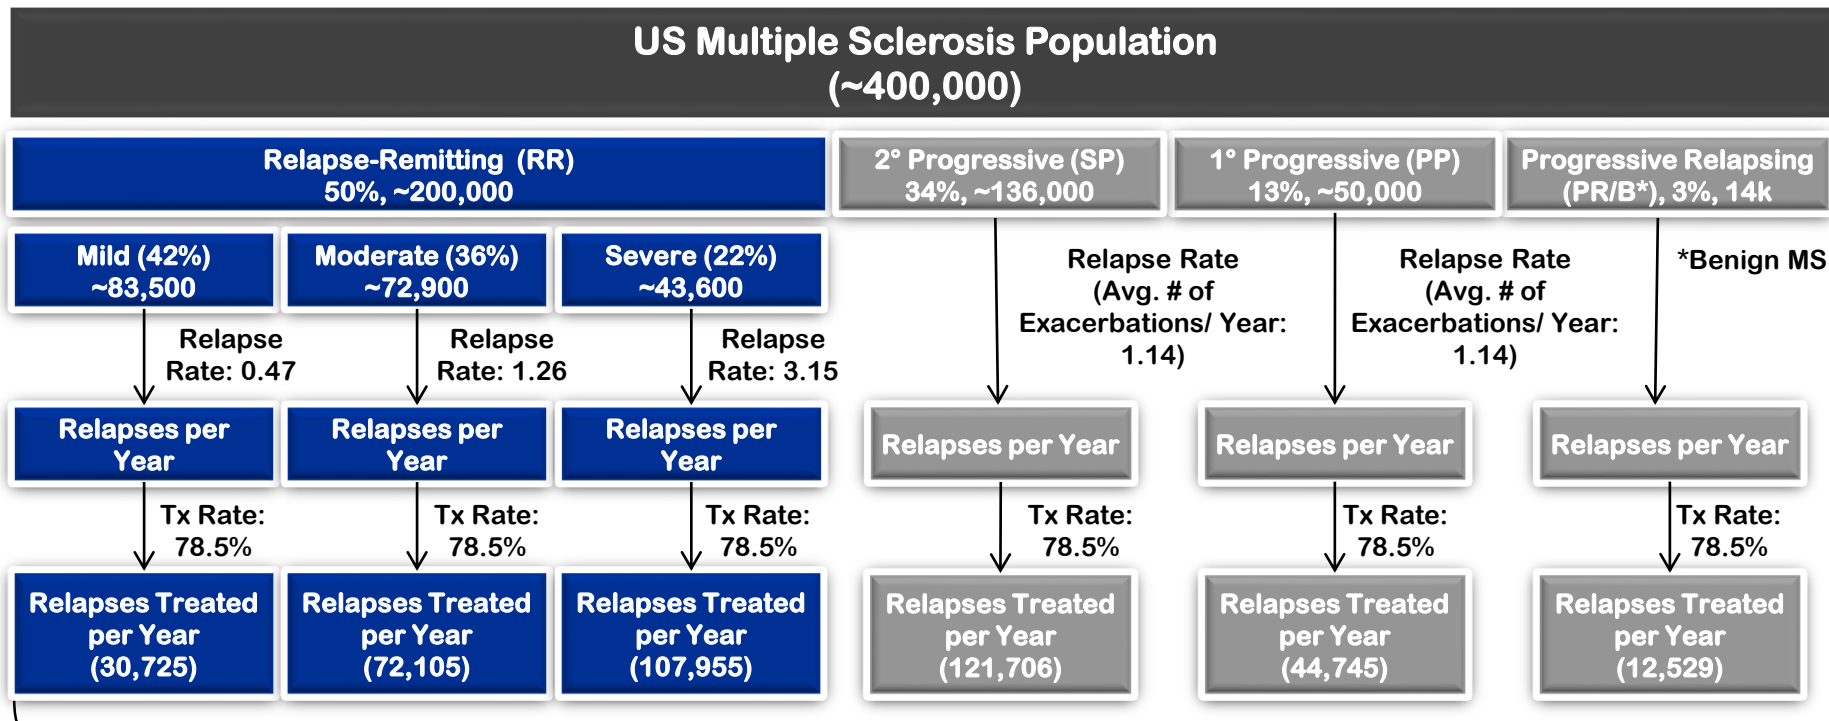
US Multiple Sclerosis Population
(~400,000)

Relapse-Remitting (RR)
50%, ~200,000

2° Progressive (SP)
34%, ~136,000

1° Progressive (PP)
13%, ~50,000

Progressive Relapsing
(PR/B*), 3%, 14k

Mild (42%)
~83,500

Moderate (36%)
~72,900

Severe (22%)
~43,600

Relapse Rate: 0.47

Relapse Rate: 1.26

Relapse Rate: 3.15

Relapse Rate (Avg. # of Exacerbations/ Year: 1.14)

Relapse Rate (Avg. # of Exacerbations/ Year: 1.14)

*Benign MS

Relapses per Year

Relapses per Year

Relapses per Year

Relapses per Year

Relapses per Year

Relapses per Year

Tx Rate: 78.5%

Tx Rate: 78.5%

Tx Rate: 78.5%

Tx Rate: 78.5%

Tx Rate: 78.5%

Tx Rate: 78.5%

Relapses Treated per Year (30,725)

Relapses Treated per Year (72,105)

Relapses Treated per Year (107,955)

Relapses Treated per Year (121,706)

Relapses Treated per Year (44,745)

Relapses Treated per Year (12,529)